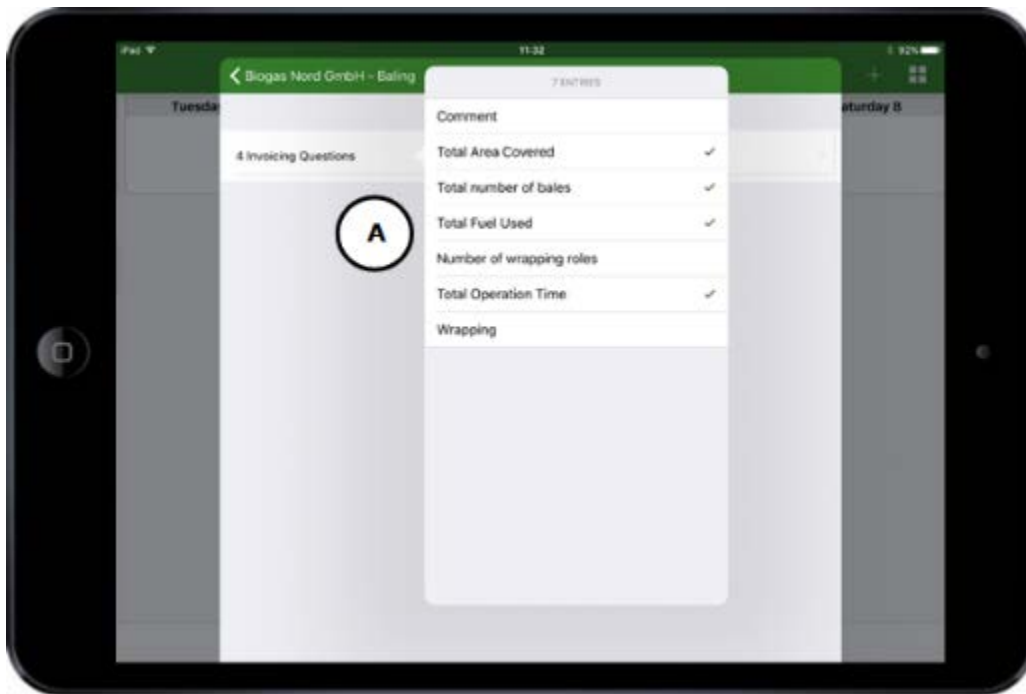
iPad
11:32
92%
Biogas Nord GmbH - Baling
Tuesday
Saturday 8
7 ENTRIES
Comment
4 Invoicing Questions
Total Area Covered ✓
Total number of bales ✓
A
Total Fuel Used ✓
Number of wrapping roles
Total Operation Time ✓
Wrapping